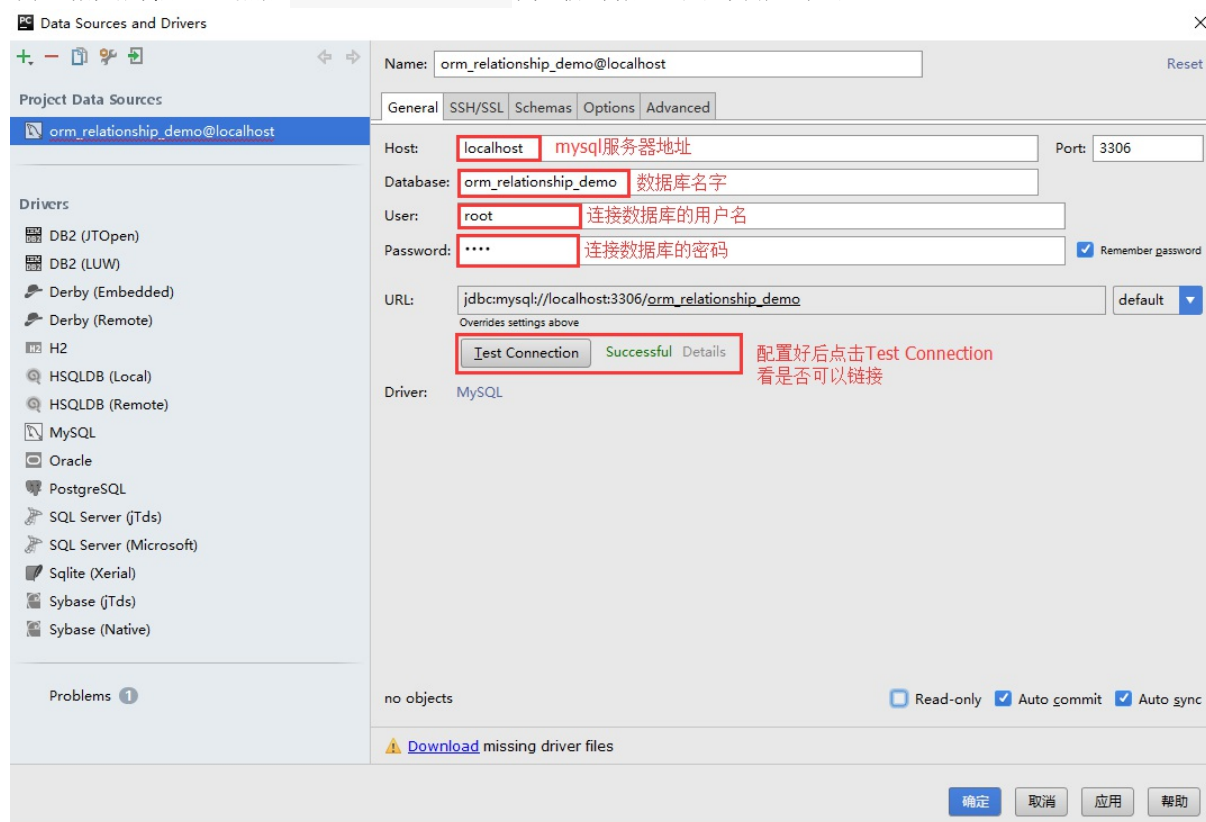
Data Sources and Drivers

Project Data Sources
orm_relationship_demo@localhost

Drivers
DB2 (JTOpen)
DB2 (LUW)
Derby (Embedded)
Derby (Remote)
H2
HSQLDB (Local)
HSQLDB (Remote)
MySQL
Oracle
PostgreSQL
SQL Server (jTds)
SQL Server (Microsoft)
Sqlite (Xerial)
Sybase (jTds)
Sybase (Native)

Problems 1

Name: orm_relationship_demo@localhost
Reset

General | SSH/SSL | Schemas | Options | Advanced

Host: localhost mysql服务器地址
Port: 3306
Database: orm_relationship_demo 数据库名字
User: root 连接数据库的用户名
Password: •••• 连接数据库的密码
Remember password

URL: jdbc:mysql://localhost:3306/orm_relationship_demo default
Overrides settings above

Test Connection Successful Details
配置好后点击Test Connection
看是否可以链接

Driver: MySQL

no objects
Read-only Auto commit Auto sync

Download missing driver files

确定 取消 应用 帮助